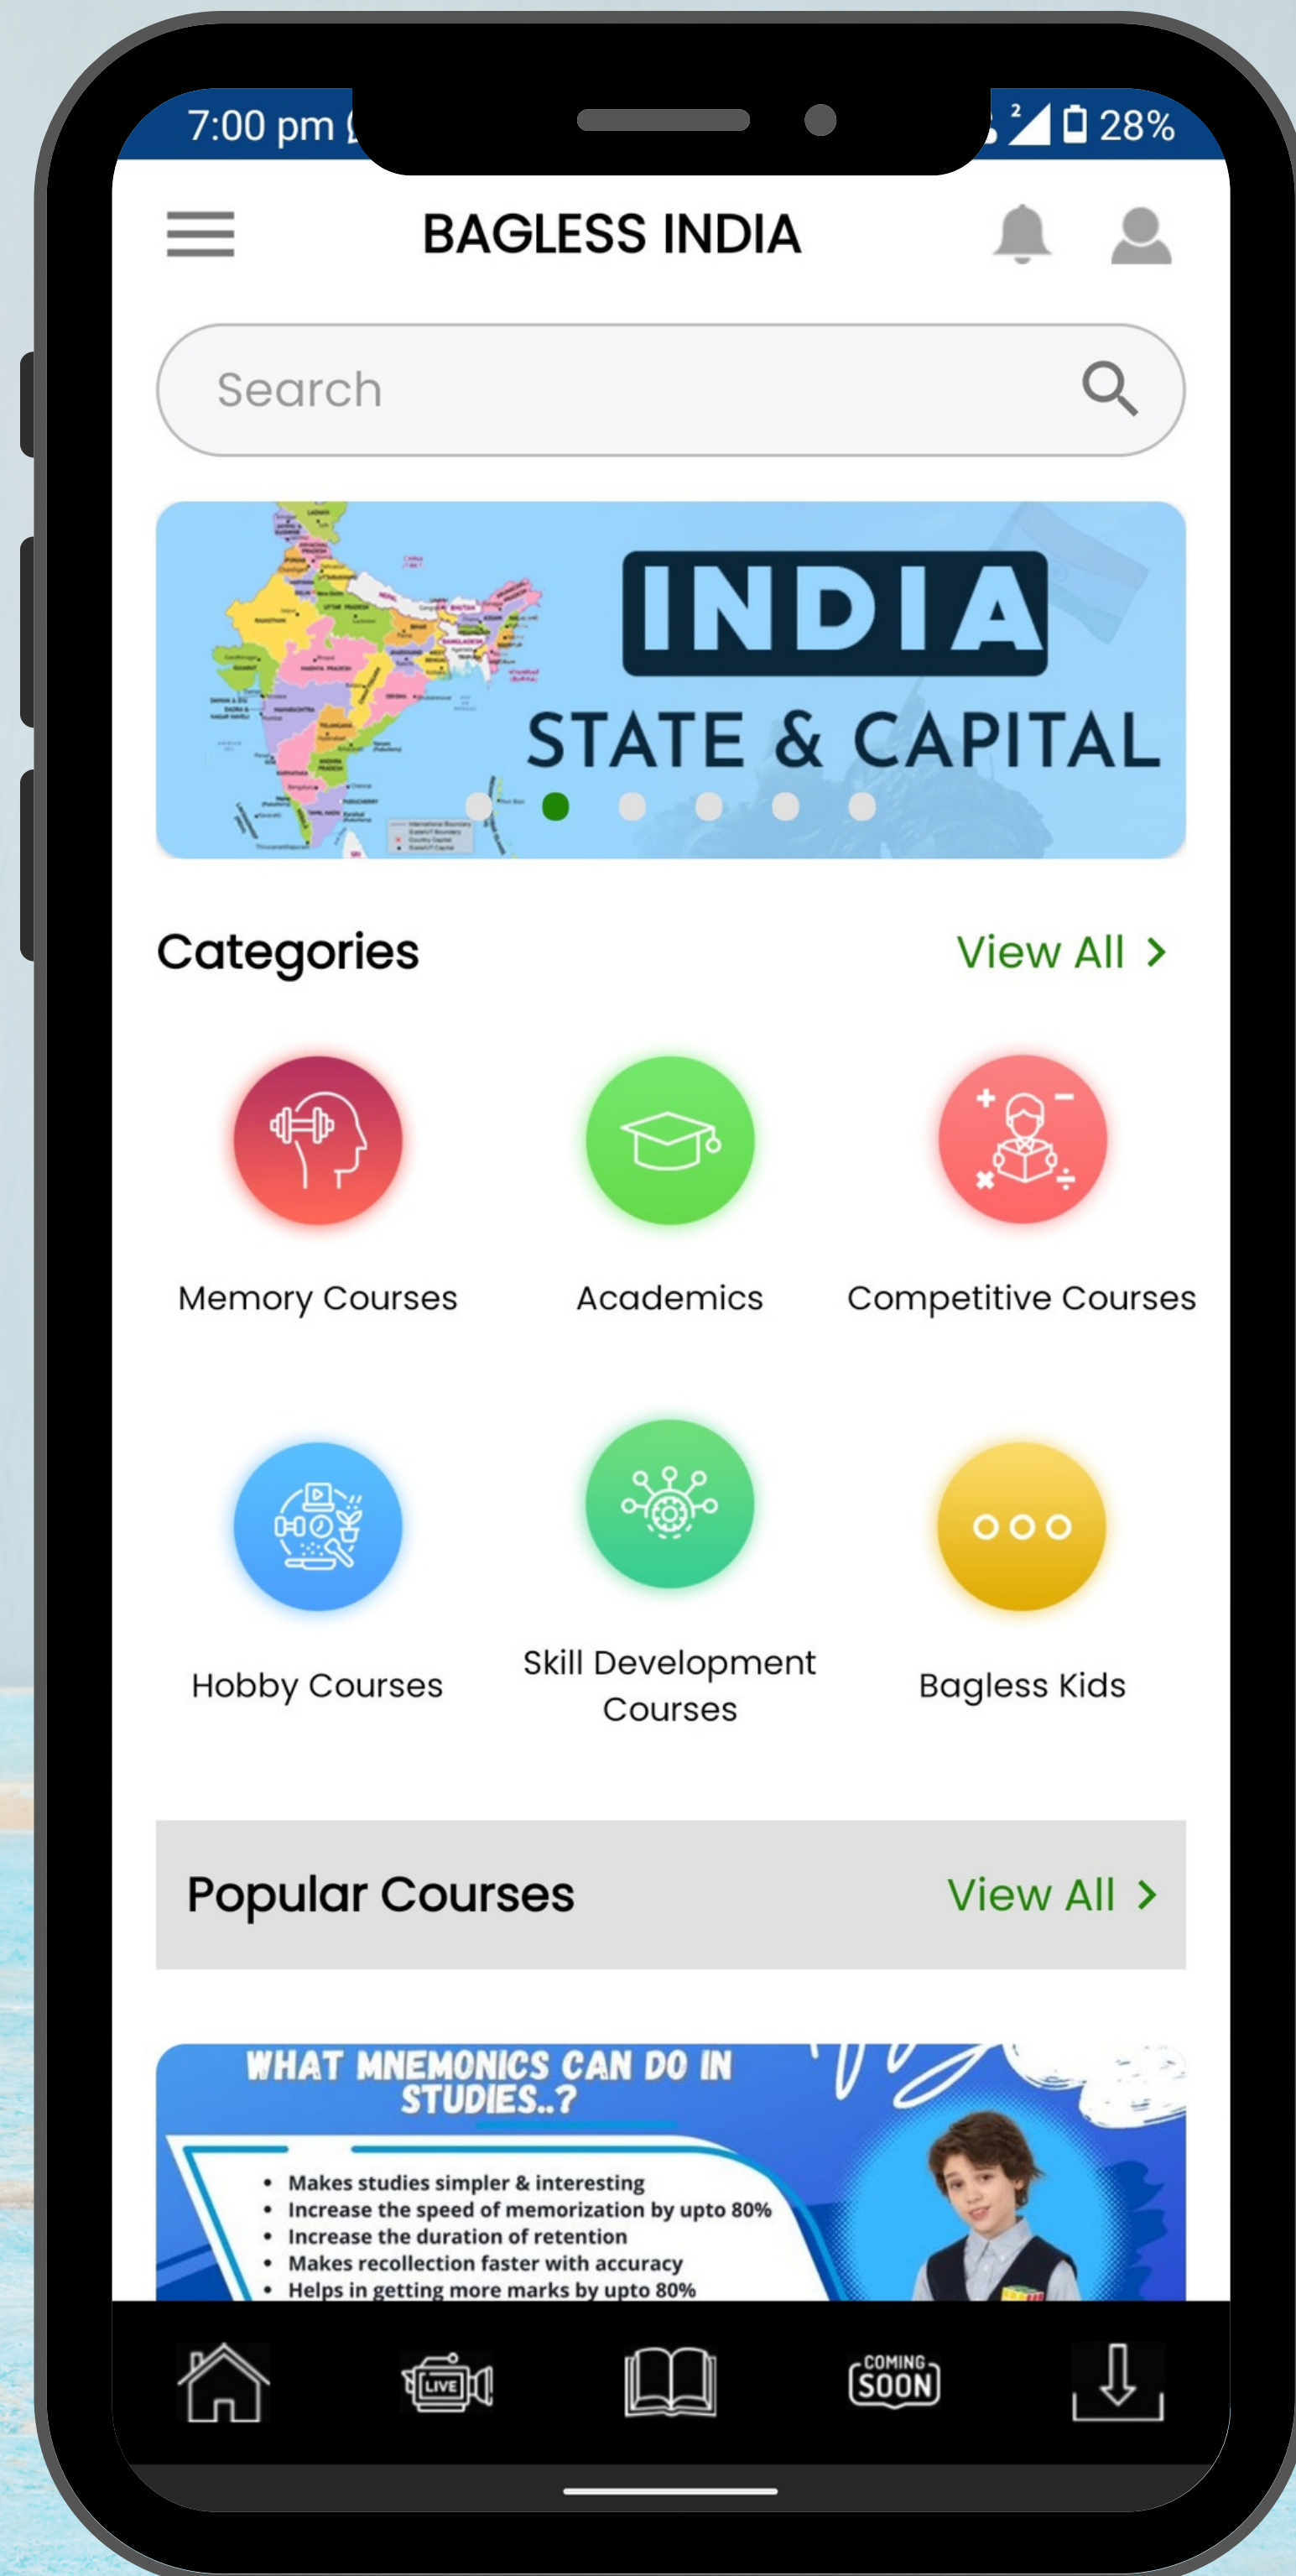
7:00 pm

28%

BAGLESS INDIA

Search

INDIA
STATE & CAPITAL

Categories
View All >

Memory Courses
Academics
Competitive Courses

Hobby Courses
Skill Development Courses
Bagless Kids

Popular Courses
View All >

WHAT MNEMONICS CAN DO IN STUDIES..?

• Makes studies simpler & interesting
• Increase the speed of memorization by upto 80%
• Increase the duration of retention
• Makes recollection faster with accuracy
• Helps in getting more marks by upto 80%

LIVE
COMING SOON